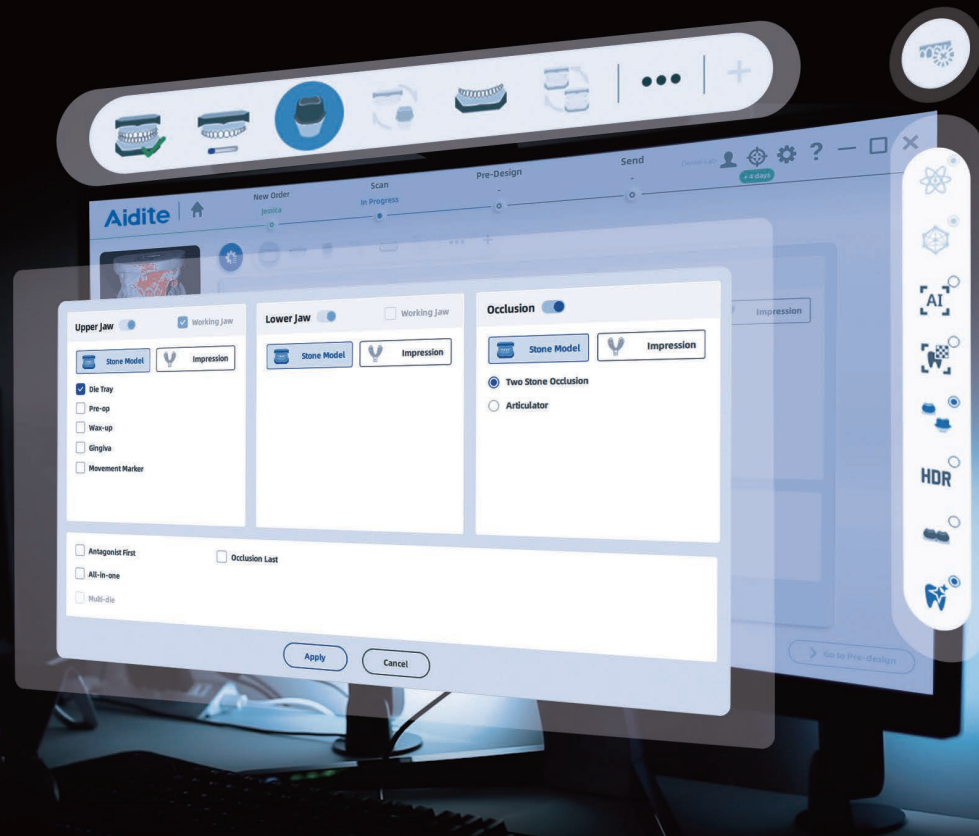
Aidite

New Order
Jessica

Scan
In Progress

Pre-Design
-

Send
-

+4 days

Impression

Upper Jaw
Working Jaw
Stone Model
Impression
Die Tray
Pre-op
Wax-up
Gingiva
Movement Marker

Lower Jaw
Working Jaw
Stone Model
Impression

Occlusion
Stone Model
Impression
Two Stone Occlusion
Articulator

Antagonist First
Occlusion Last
All-in-one
Multi-die

Apply
Cancel

Go to Pre-design

AI
HDR